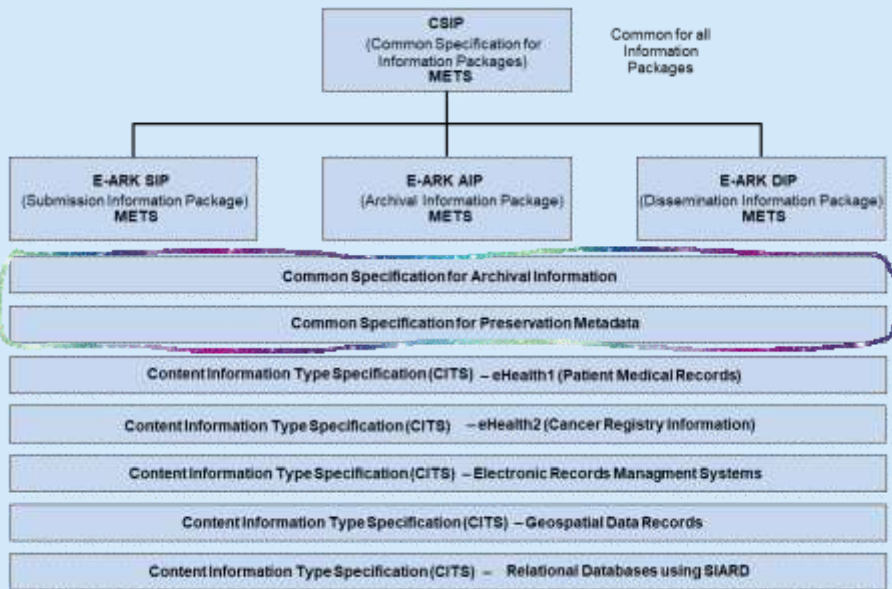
CSIP
(Common Specification for Information Packages)
METS

Common for all Information Packages

E-ARK SIP
(Submission Information Package)
METS

E-ARK AIP
(Archival Information Package)
METS

E-ARK DIP
(Dissemination Information Package)
METS

Common Specification for Archival Information

Common Specification for Preservation Metadata

Content Information Type Specification (CITS) – eHealth1 (Patient Medical Records)

Content Information Type Specification (CITS) – eHealth2 (Cancer Registry Information)

Content Information Type Specification (CITS) – Electronic Records Managment Systems

Content Information Type Specification (CITS) – Geospatial Data Records

Content Information Type Specification (CITS) – Relational Databases using SIARD